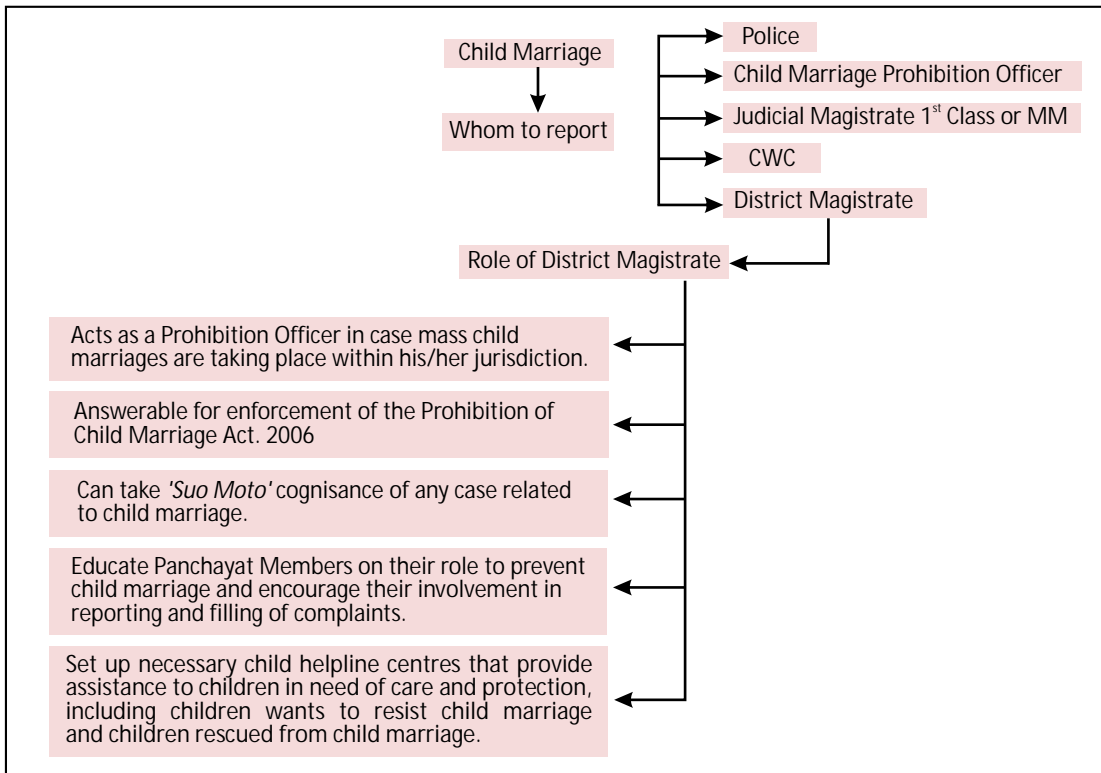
Child Marriage

Whom to report

Police

Child Marriage Prohibition Officer

Judicial Magistrate 1$^{st}$ Class or MM

CWC

District Magistrate

Role of District Magistrate

Acts as a Prohibition Officer in case mass child marriages are taking place within his/her jurisdiction.

Answerable for enforcement of the Prohibition of Child Marriage Act. 2006

Can take *'Suo Moto'* cognisance of any case related to child marriage.

Educate Panchayat Members on their role to prevent child marriage and encourage their involvement in reporting and filling of complaints.

Set up necessary child helpline centres that provide assistance to children in need of care and protection, including children wants to resist child marriage and children rescued from child marriage.